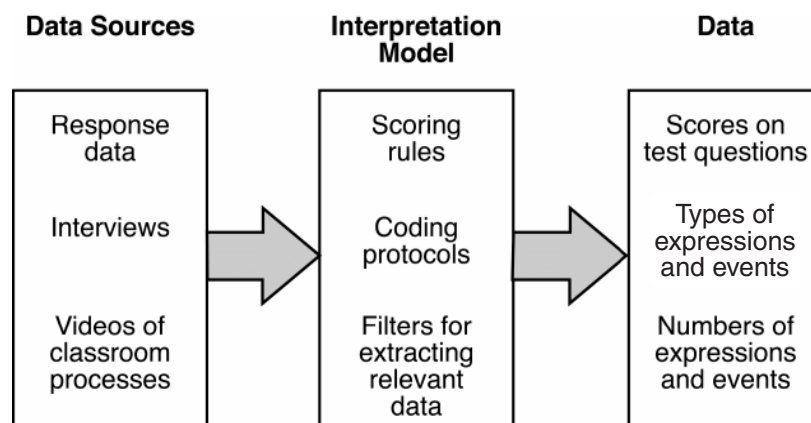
Data Sources

Response data

Interviews

Videos of classroom processes

Interpretation Model

Scoring rules

Coding protocols

Filters for extracting relevant data

Data

Scores on test questions

Types of expressions and events

Numbers of expressions and events